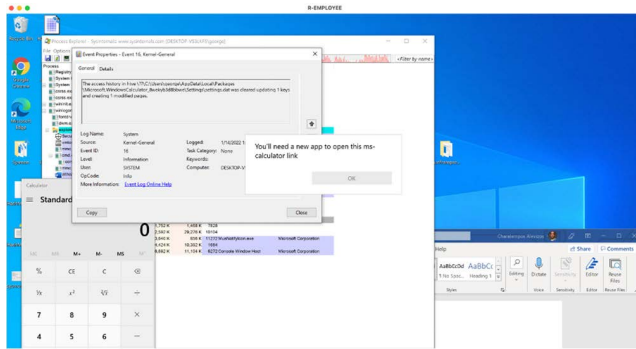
R-EMPLOYEE

Process Explorer - Sysinternals: www.sysinternals.com [DESKTOP-V\george]

Event Properties - Event 16, Kernel-General

General Details

The access history in hive \??\C:\Users\george\AppData\Local\Packages\Microsoft.WindowsCalculator_8wekyb3d8bbwe\Settings\settings.dat was cleared updating 1 keys and creating 1 modified pages.

Log Name: System
Source: Kernel-General
Logged: 1/10/2022
Event ID: 16
Task Category: None
Level: Information
Keywords:
User: SYSTEM
Computer: DESKTOP-V
OpCode: Info
More Information: Event Log Online Help

Copy
Close

You'll need a new app to open this ms-calculator link

OK

<Filter by name>

Calculator

Standard

0

MC MR M+ M- MS

%
CE
C
⌫
$\frac{1}{x}$
$x^2$
$\sqrt{x}$
÷
7
8
9
×
4
5
6
−

Microsoft Corporation
Microsoft Corporation
Microsoft Corporation

Share
Comments
Editing
Dictate
Sensitivity
Editor
Reuse Files
Voice
Sensitivity
Editor
Reuse Files
Styles
AaBbCcDd
AaBbCc
No Spac...
Heading 1